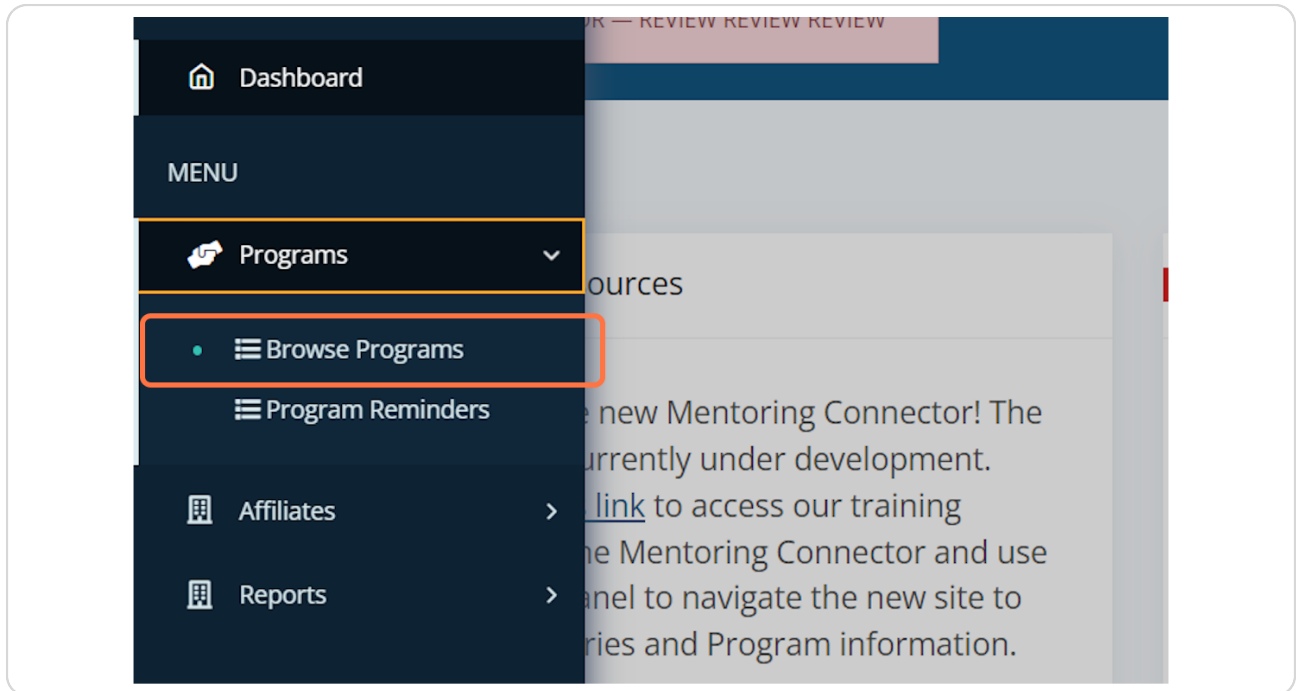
JR — REVIEW REVIEW REVIEW

Dashboard

MENU

Programs

Browse Programs

Program Reminders

Affiliates

Reports

ources

e new Mentoring Connector! The urrently under development. link to access our training ne Mentoring Connector and use anel to navigate the new site to ries and Program information.